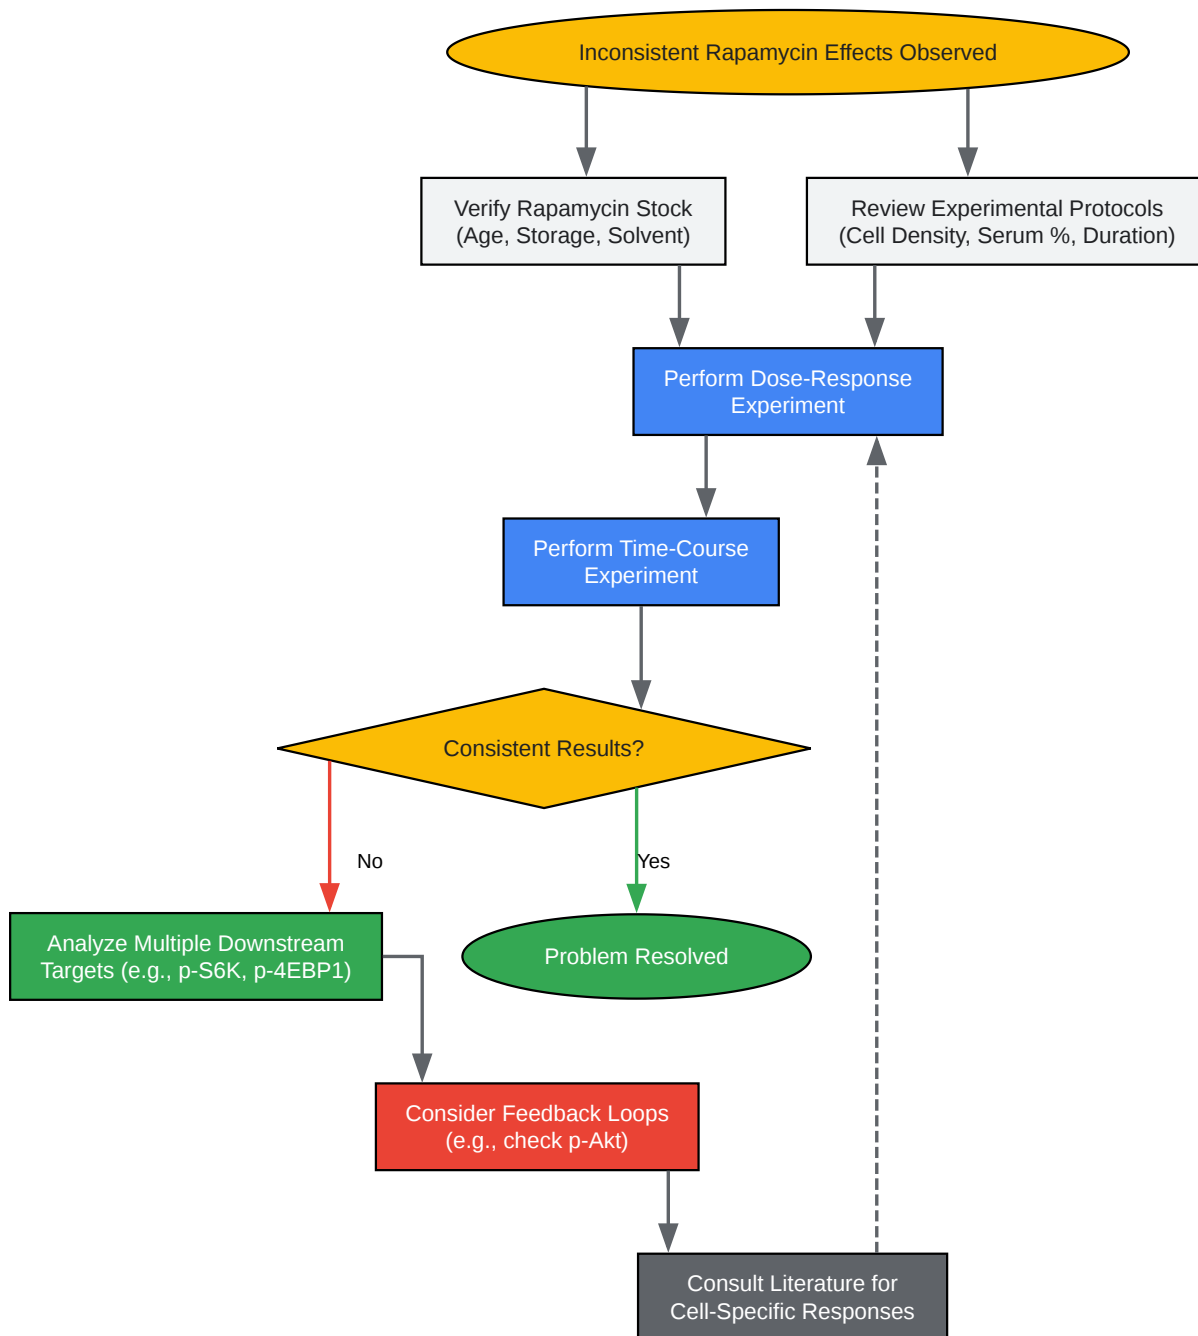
Inconsistent Rapamycin Effects Observed

Verify Rapamycin Stock (Age, Storage, Solvent)

Review Experimental Protocols (Cell Density, Serum %, Duration)

Perform Dose-Response Experiment

Perform Time-Course Experiment

Consistent Results?

No

Yes

Analyze Multiple Downstream Targets (e.g., p-S6K, p-4EBP1)

Problem Resolved

Consider Feedback Loops (e.g., check p-Akt)

Consult Literature for Cell-Specific Responses